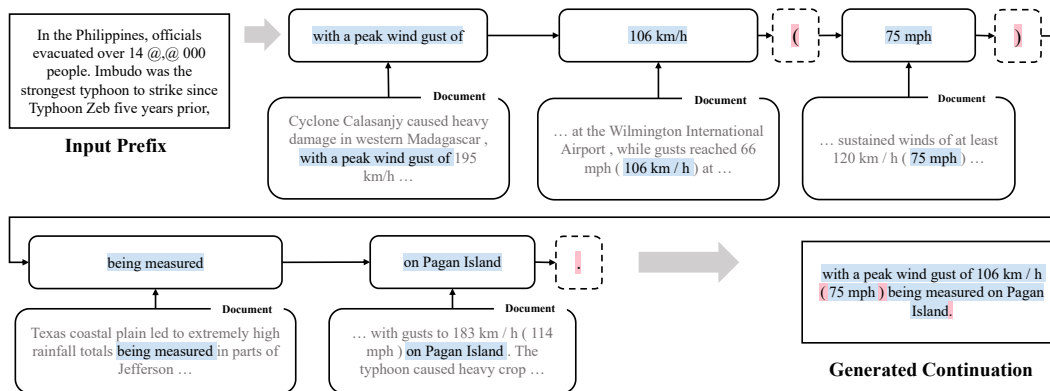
In the Philippines, officials evacuated over 14 @,@ 000 people. Imbudo was the strongest typhoon to strike since Typhoon Zeb five years prior,

Input Prefix

with a peak wind gust of

Document
Cyclone Calasanjy caused heavy damage in western Madagascar , with a peak wind gust of 195 km/h …

106 km/h

Document
… at the Wilmington International Airport , while gusts reached 66 mph ( 106 km / h ) at …

(

75 mph

Document
… sustained winds of at least 120 km / h ( 75 mph ) …

)

being measured

Document
Texas coastal plain led to extremely high rainfall totals being measured in parts of Jefferson …

on Pagan Island

Document
… with gusts to 183 km / h ( 114 mph ) on Pagan Island . The typhoon caused heavy crop …

.

with a peak wind gust of 106 km / h ( 75 mph ) being measured on Pagan Island.

Generated Continuation